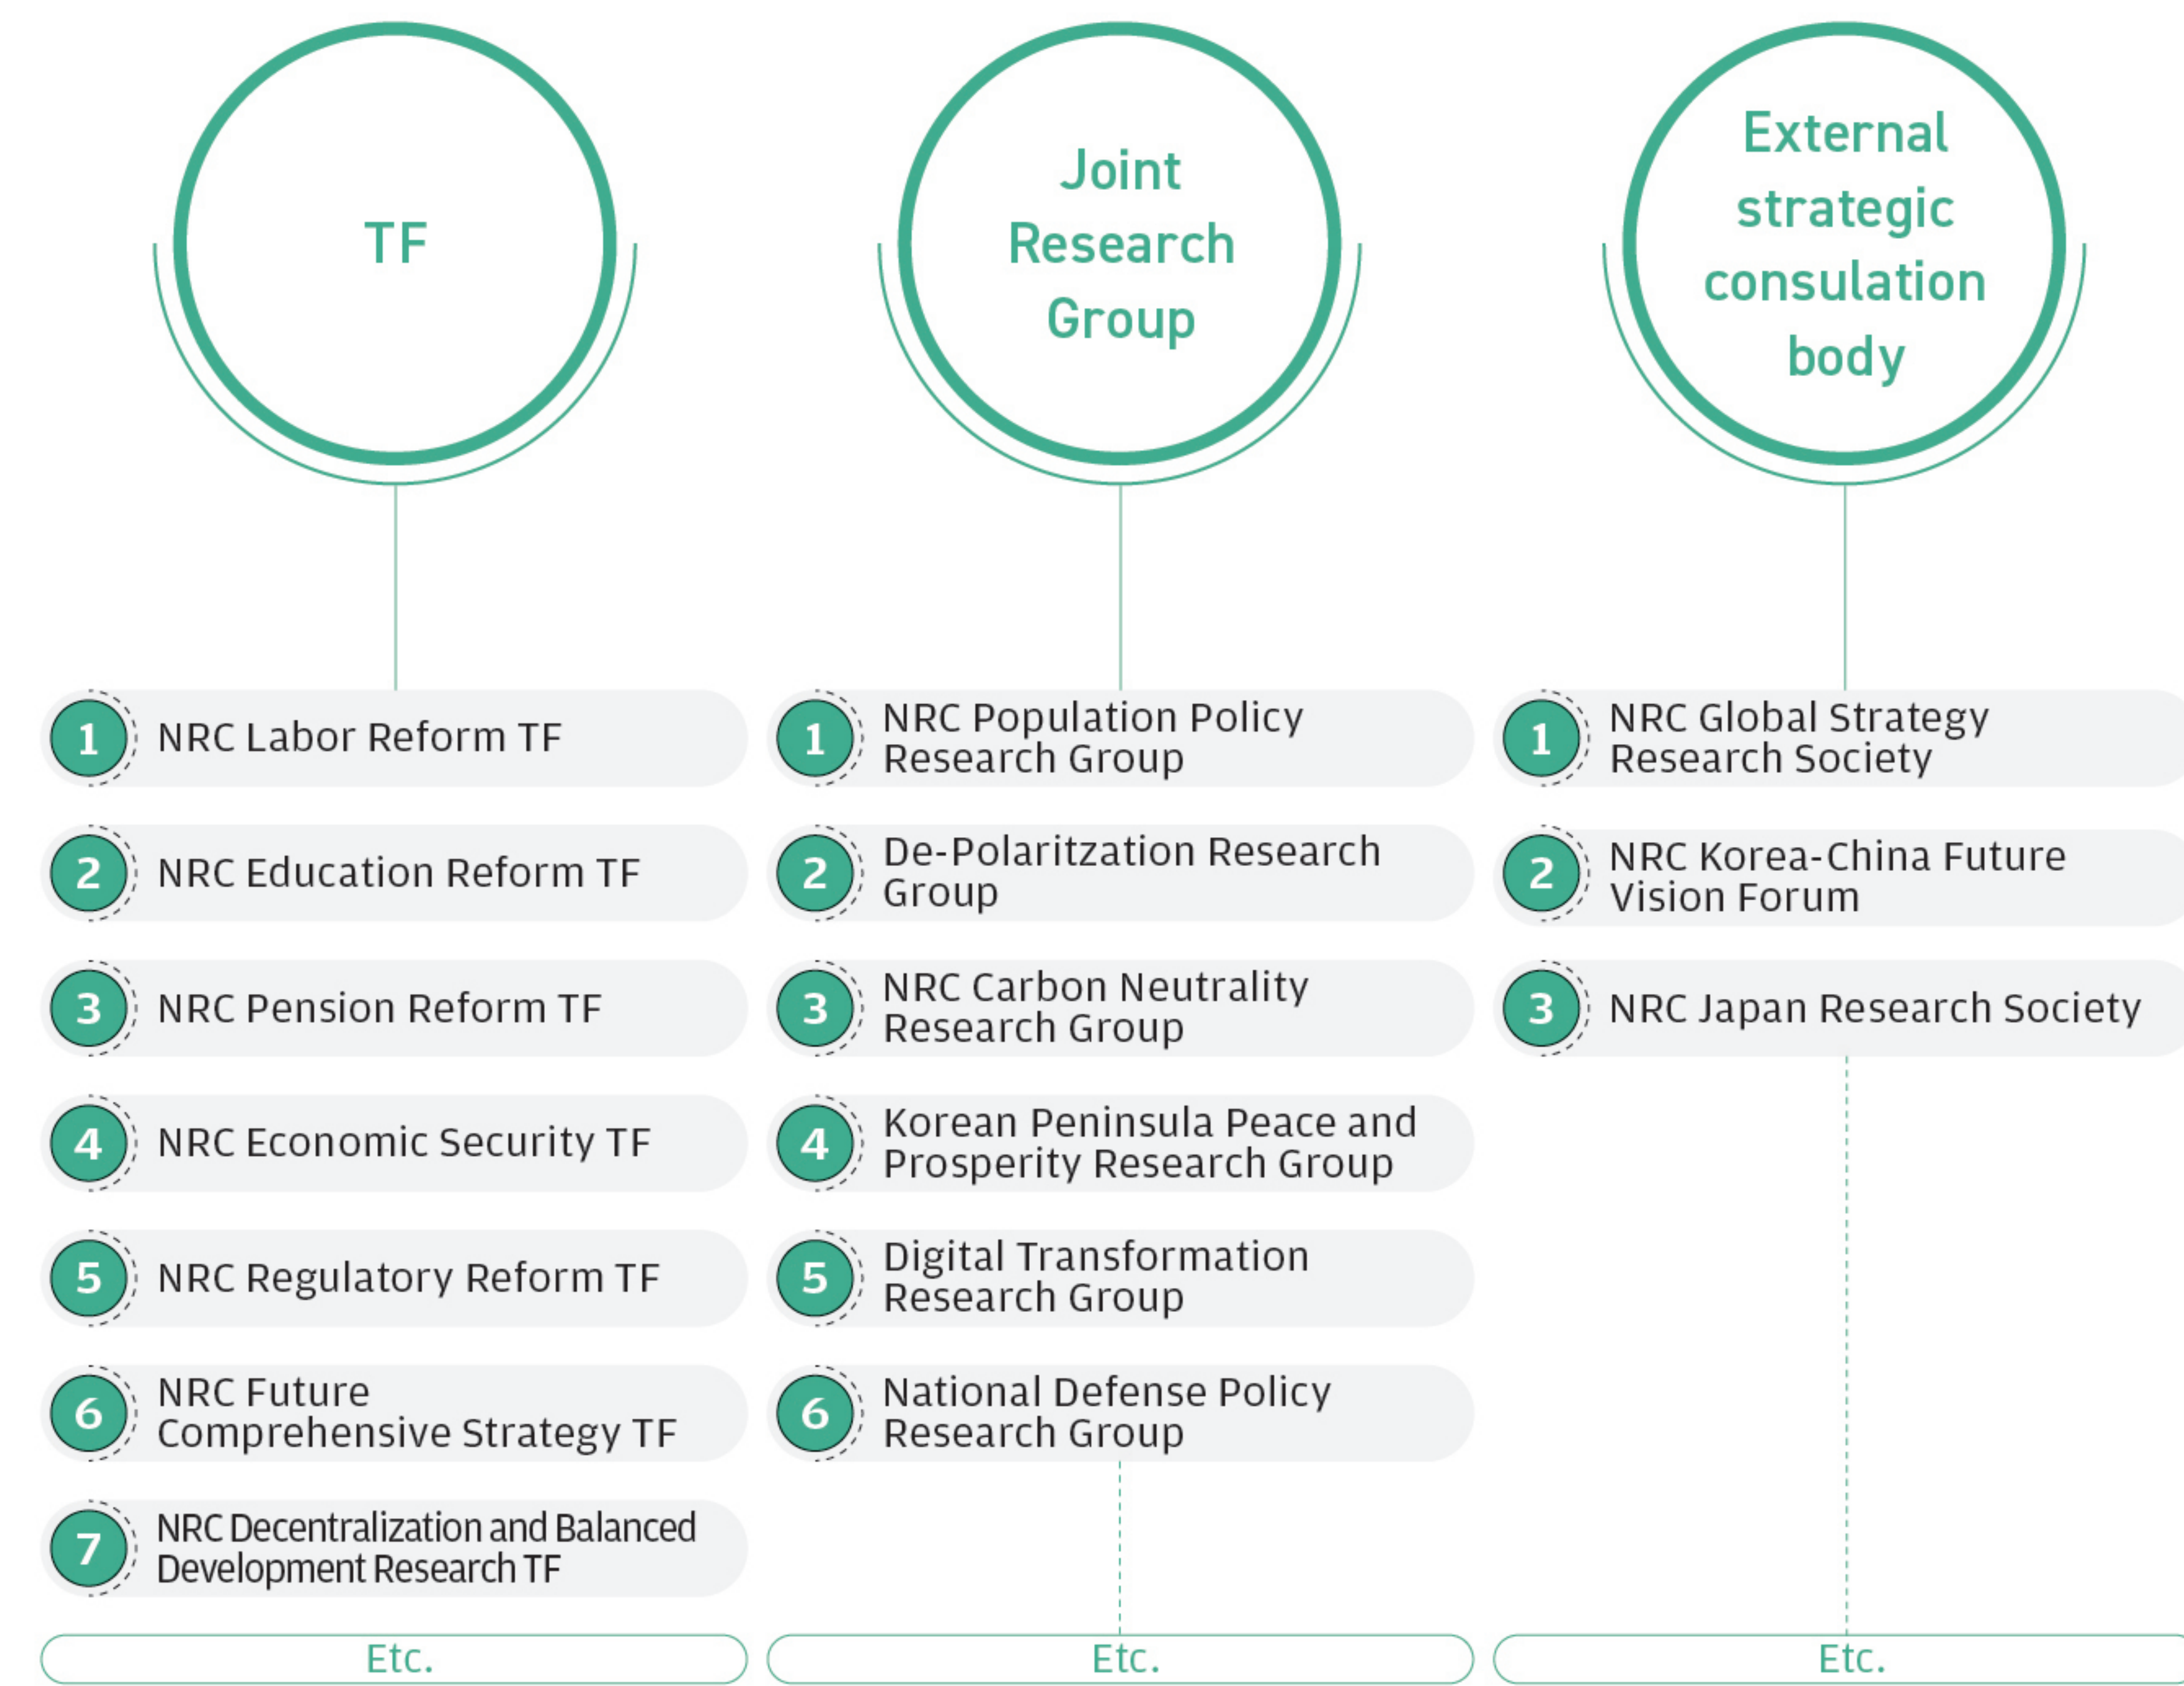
TF

1 NRC Labor Reform TF
2 NRC Education Reform TF
3 NRC Pension Reform TF
4 NRC Economic Security TF
5 NRC Regulatory Reform TF
6 NRC Future Comprehensive Strategy TF
7 NRC Decentralization and Balanced Development Research TF

Etc.

Joint Research Group

1 NRC Population Policy Research Group
2 De-Polaritzation Research Group
3 NRC Carbon Neutrality Research Group
4 Korean Peninsula Peace and Prosperity Research Group
5 Digital Transformation Research Group
6 National Defense Policy Research Group

Etc.

External strategic consulation body

1 NRC Global Strategy Research Society
2 NRC Korea-China Future Vision Forum
3 NRC Japan Research Society

Etc.